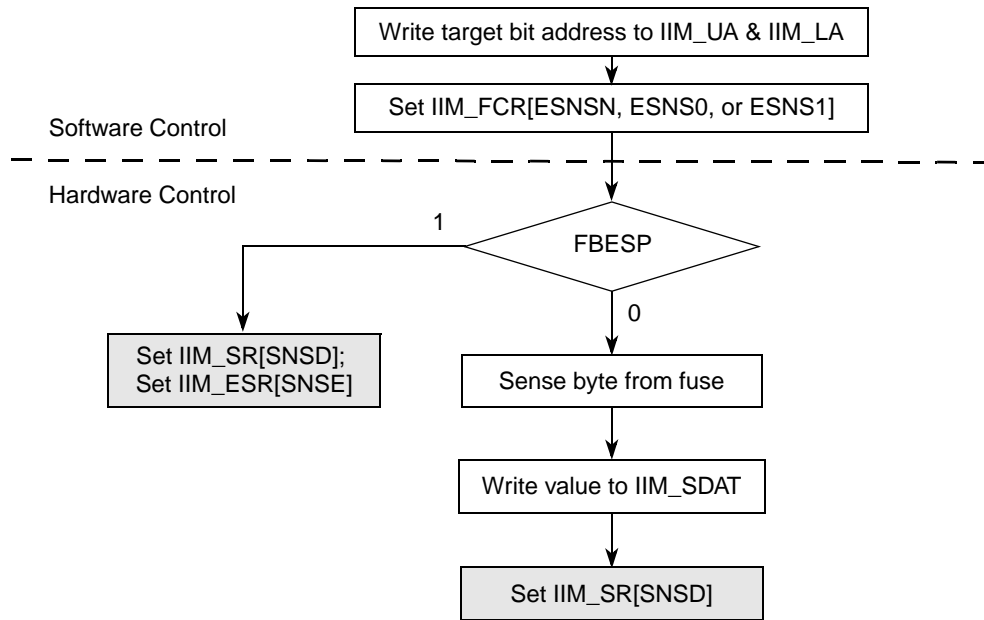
Write target bit address to IIM_UA & IIM_LA

Set IIM_FCR[ESNSN, ESNS0, or ESNS1]

Software Control

Hardware Control

FBESP

1

0

Set IIM_SR[SNSD];
Set IIM_ESR[SNSE]

Sense byte from fuse

Write value to IIM_SDAT

Set IIM_SR[SNSD]